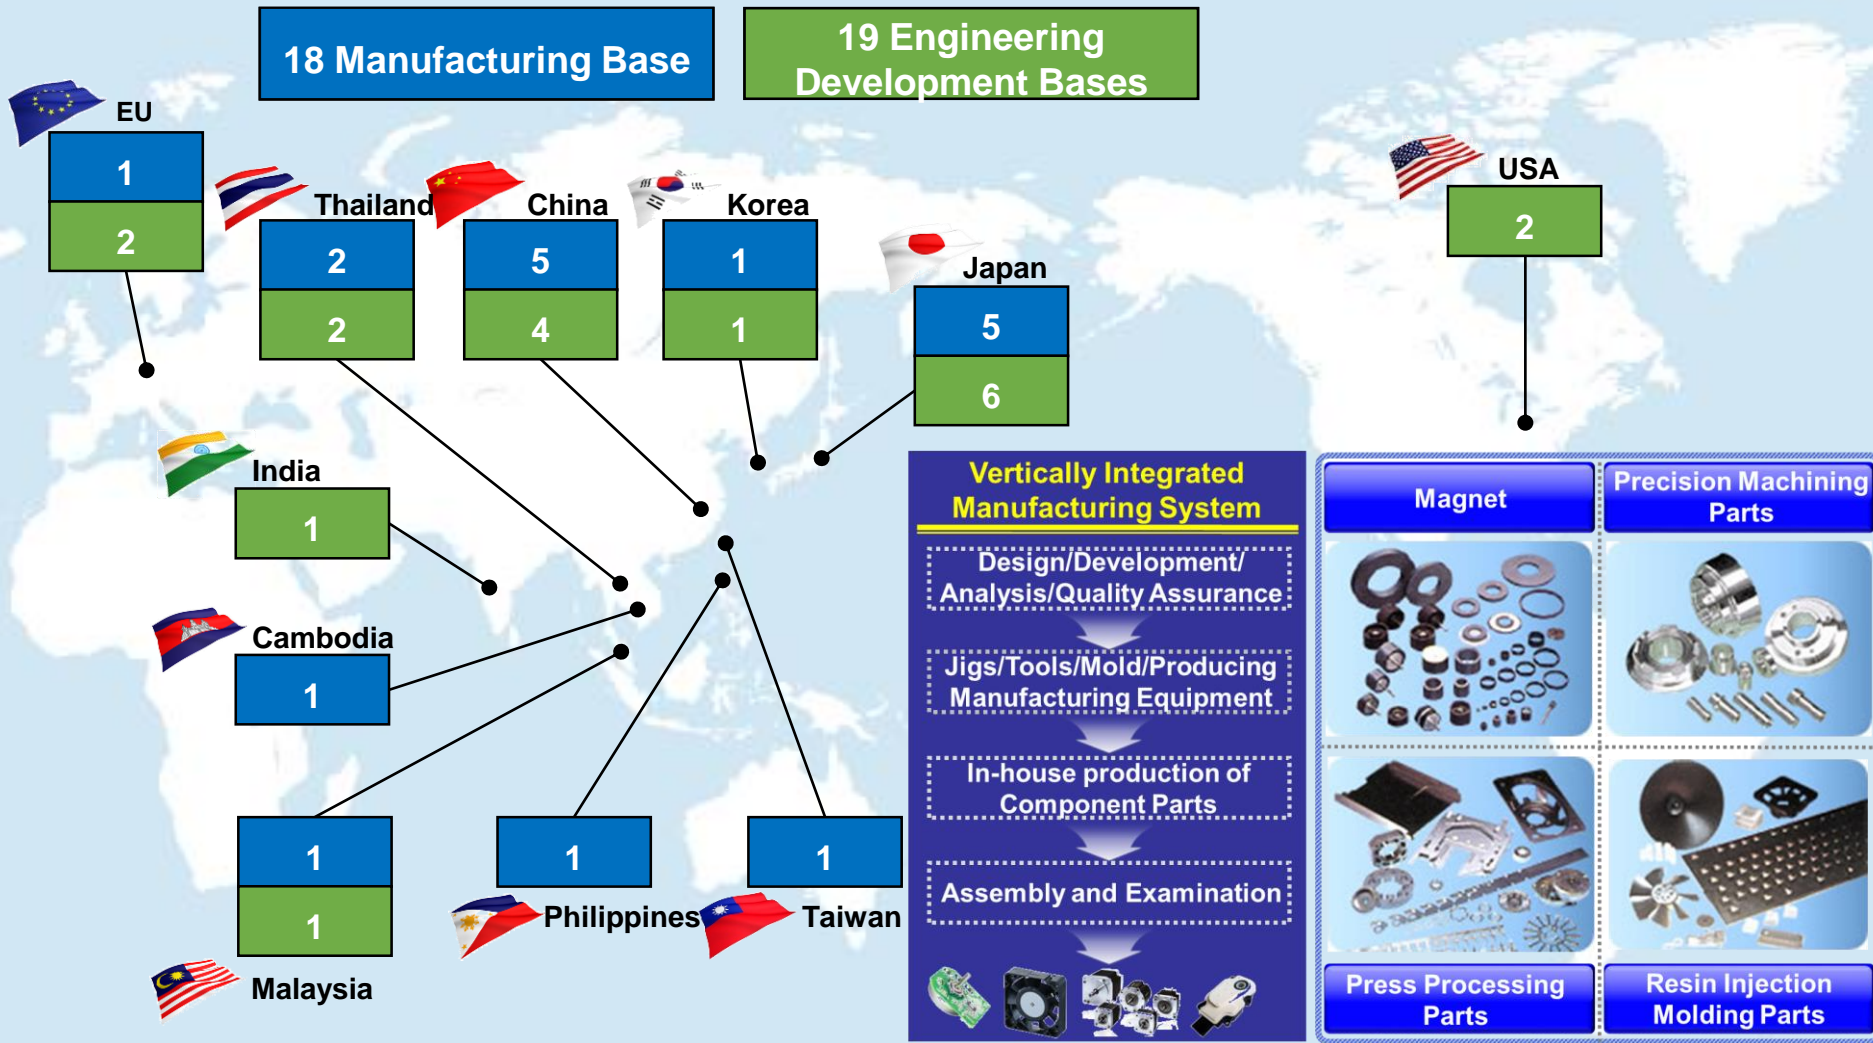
18 Manufacturing Base

19 Engineering Development Bases

EU
1
2

Thailand
2
2

China
5
4

Korea
1
1

Japan
5
6

USA
2

India
1

Cambodia
1

1
1
Malaysia

1
Philippines

1
Taiwan

Vertically Integrated Manufacturing System

Design/Development/ Analysis/Quality Assurance

Jigs/Tools/Mold/Producing Manufacturing Equipment

In-house production of Component Parts

Assembly and Examination

Magnet

Precision Machining Parts

Press Processing Parts

Resin Injection Molding Parts